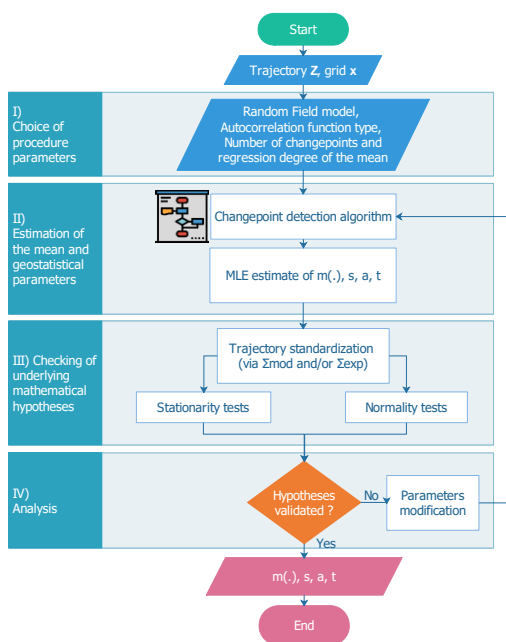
Start

Trajectory **Z**, grid **x**

I) Choice of procedure parameters

Random Field model, Autocorrelation function type, Number of changepoints and regression degree of the mean

II) Estimation of the mean and geostatistical parameters

Changepoint detection algorithm

MLE estimate of m(.), s, a, t

III) Checking of underlying mathematical hypotheses

Trajectory standardization (via Σmod and/or Σexp)

Stationarity tests

Normality tests

IV) Analysis

Hypotheses validated ?

No

Parameters modification

Yes

m(.), s, a, t

End